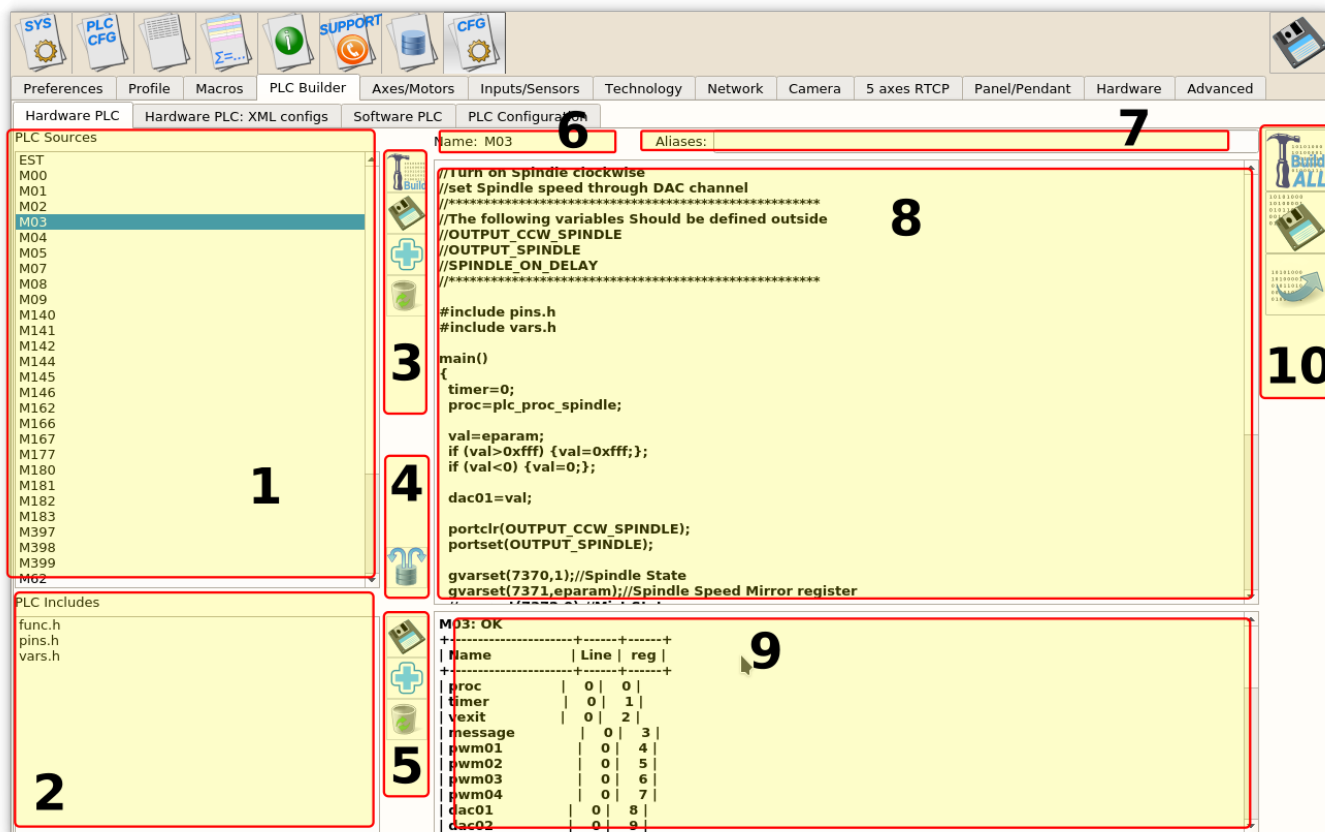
SYS PLC CFG SUPPORT CFG

Preferences | Profile | Macros | PLC Builder | Axes/Motors | Inputs/Sensors | Technology | Network | Camera | 5 axes RTCP | Panel/Pendant | Hardware | Advanced

Hardware PLC | Hardware PLC: XML configs | Software PLC | PLC Configurat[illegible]

PLC Sources
EST
M00
M01
M02
M03
M04
M05
M07
M08
M09
M140
M141
M142
M144
M145
M146
M162
M166
M167
M177
M180
M181
M182
M183
M397
M398
M399
M62

1

PLC Includes
func.h
pins.h
vars.h

2

Build

3

4

5

Name: M03

6

Aliases:

7

//Turn on Spindle clockwise
//set Spindle speed through DAC channel
//*****************************************************
//The following variables Should be defined outside
//OUTPUT_CCW_SPINDLE
//OUTPUT_SPINDLE
//SPINDLE_ON_DELAY
//*****************************************************

#include pins.h
#include vars.h

main()
{
timer=0;
proc=plc_proc_spindle;

val=eparam;
if (val>0xfff) {val=0xfff;};
if (val<0) {val=0;};

dac01=val;

portclr(OUTPUT_CCW_SPINDLE);
portset(OUTPUT_SPINDLE);

gvarset(7370,1);//Spindle State
gvarset(7371,eparam);//Spindle Speed Mirror register
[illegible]

8

M03: OK
+----------------------+------+------+
| Name | Line | reg |
+----------------------+------+------+
| proc | 0 | 0 |
| timer | 0 | 1 |
| vexit | 0 | 2 |
| message | 0 | 3 |
| pwm01 | 0 | 4 |
| pwm02 | 0 | 5 |
| pwm03 | 0 | 6 |
| pwm04 | 0 | 7 |
| dac01 | 0 | 8 |
| dac02 | 0 | 9 |

9

Build ALL

10